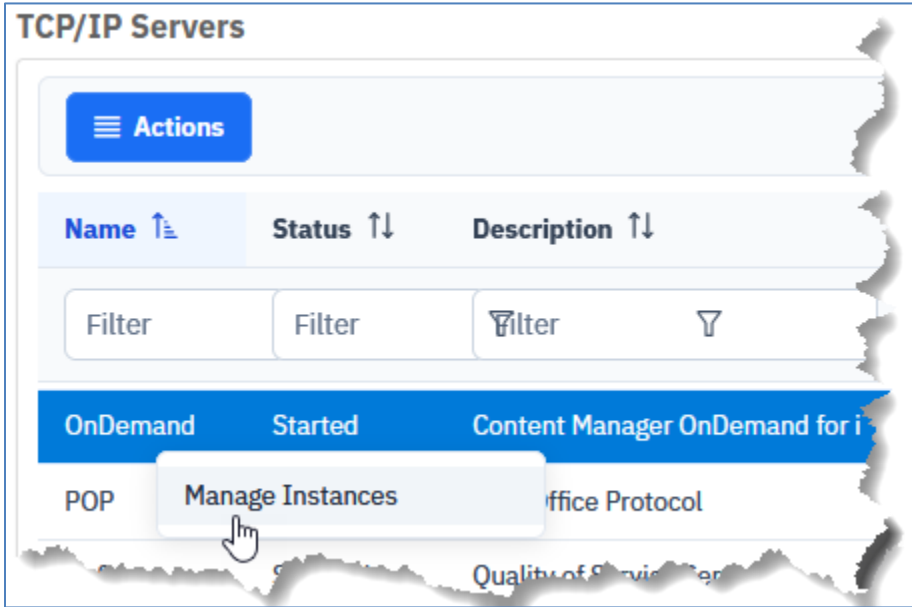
TCP/IP Servers

Actions

| Name | Status | Description |
|---|---|---|
| Filter | Filter | Filter |
| OnDemand | Started | Content Manager OnDemand for i |
| POP | | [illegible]ffice Protocol |
| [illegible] | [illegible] | Quality of S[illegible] |

Manage Instances